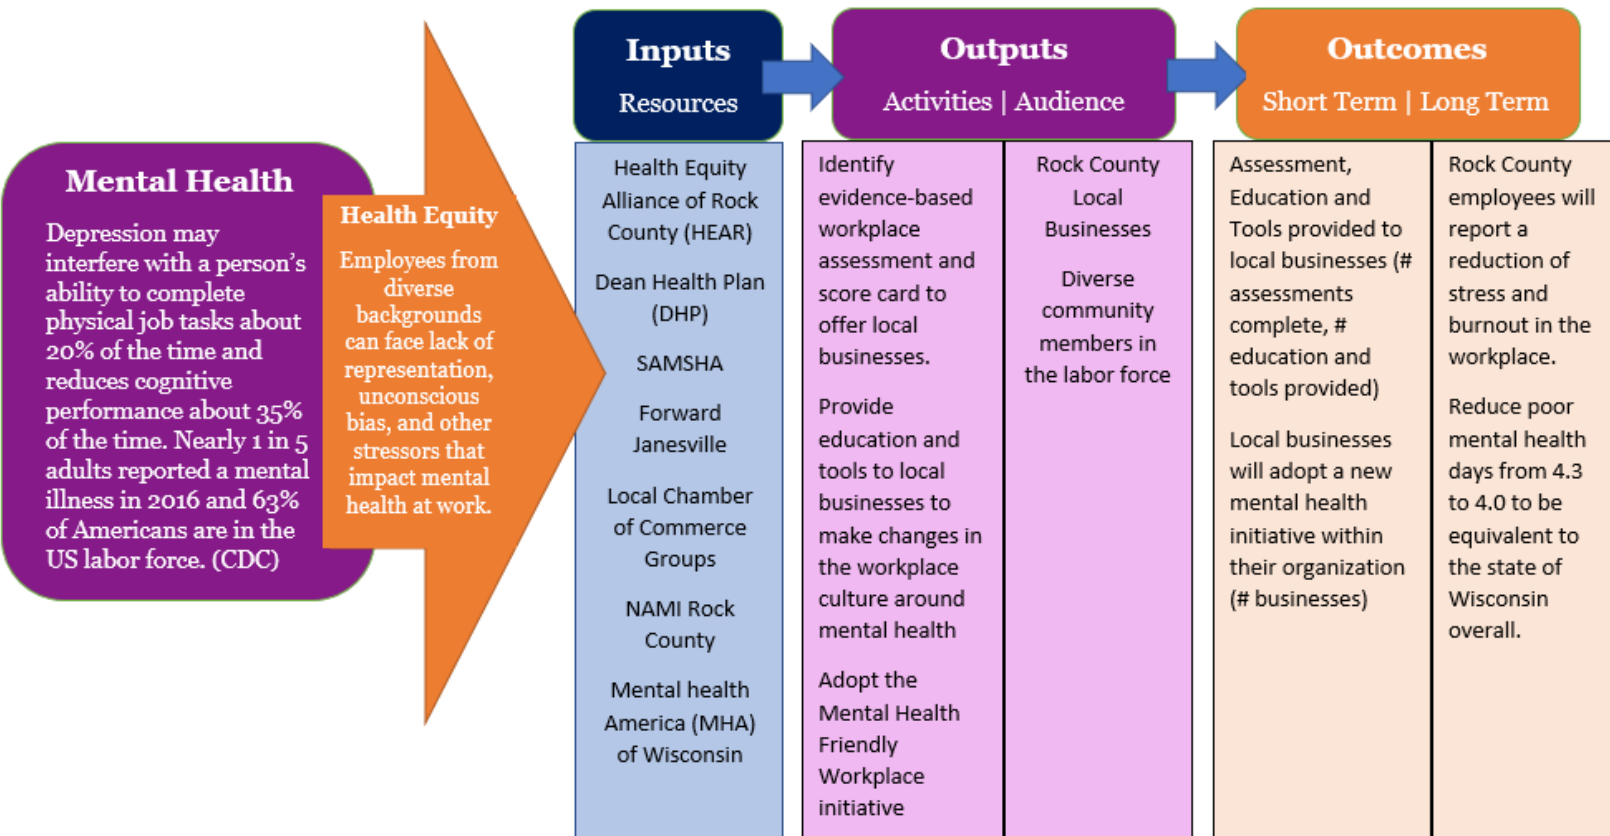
Mental Health

Depression may interfere with a person's ability to complete physical job tasks about 20% of the time and reduces cognitive performance about 35% of the time. Nearly 1 in 5 adults reported a mental illness in 2016 and 63% of Americans are in the US labor force. (CDC)

Health Equity

Employees from diverse backgrounds can face lack of representation, unconscious bias, and other stressors that impact mental health at work.

Inputs

Resources

Health Equity Alliance of Rock County (HEAR)

Dean Health Plan (DHP)

SAMSHA

Forward Janesville

Local Chamber of Commerce Groups

NAMI Rock County

Mental health America (MHA) of Wisconsin

Outputs

Activities | Audience

Identify evidence-based workplace assessment and score card to offer local businesses.

Provide education and tools to local businesses to make changes in the workplace culture around mental health

Adopt the Mental Health Friendly Workplace initiative

Rock County Local Businesses

Diverse community members in the labor force

Outcomes

Short Term | Long Term

Assessment, Education and Tools provided to local businesses (# assessments complete, # education and tools provided)

Local businesses will adopt a new mental health initiative within their organization (# businesses)

Rock County employees will report a reduction of stress and burnout in the workplace.

Reduce poor mental health days from 4.3 to 4.0 to be equivalent to the state of Wisconsin overall.